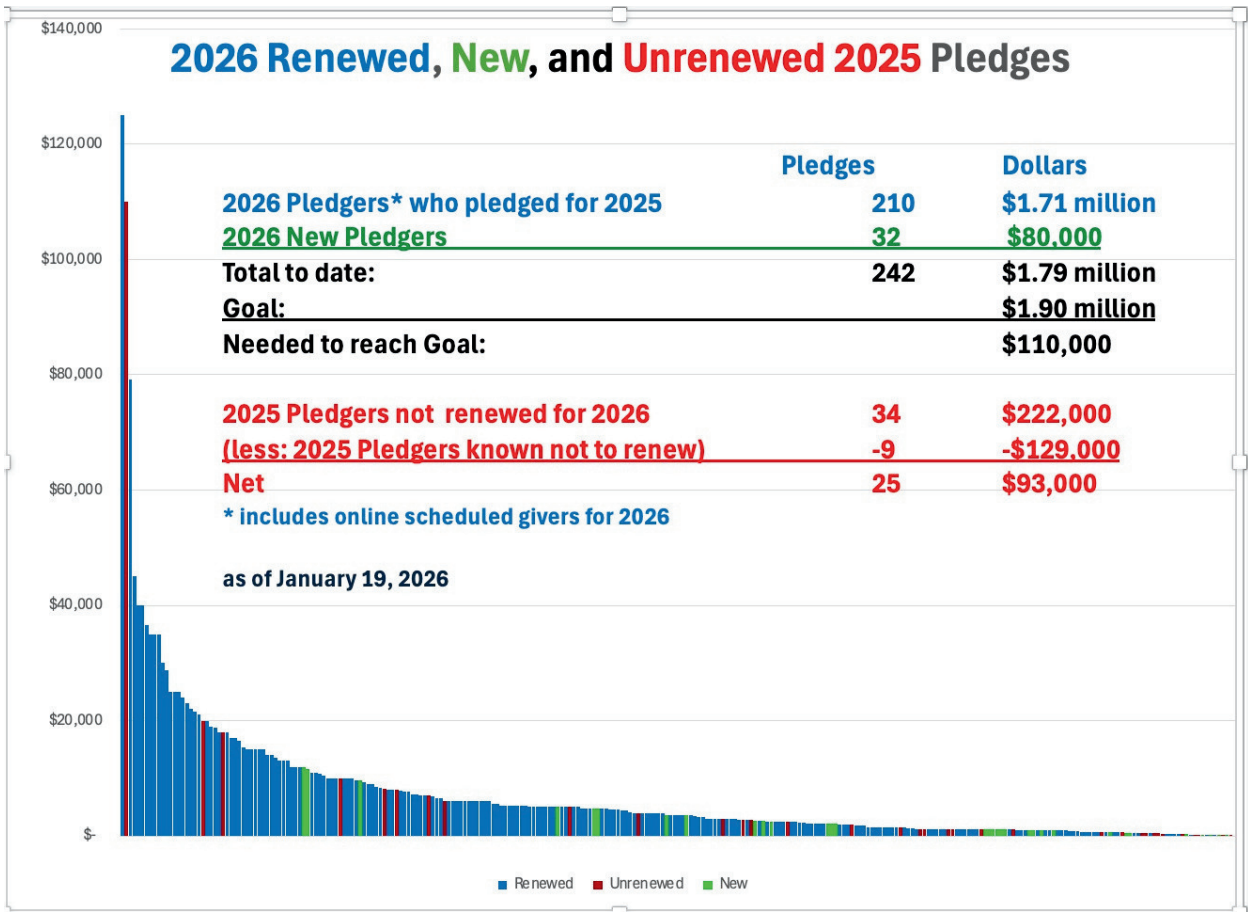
2026 Renewed, New, and Unrenewed 2025 Pledges

$140,000
$120,000
$100,000
$80,000
$60,000
$40,000
$20,000
$-

| | Pledges | Dollars |
|---|---|---|
| 2026 Pledgers* who pledged for 2025 | 210 | $1.71 million |
| 2026 New Pledgers | 32 | $80,000 |
| Total to date: | 242 | $1.79 million |
| Goal: | | $1.90 million |
| Needed to reach Goal: | | $110,000 |
| 2025 Pledgers not renewed for 2026 | 34 | $222,000 |
| (less: 2025 Pledgers known not to renew) | -9 | -$129,000 |
| Net | 25 | $93,000 |

* includes online scheduled givers for 2026

as of January 19, 2026

Renewed Unrenewed New